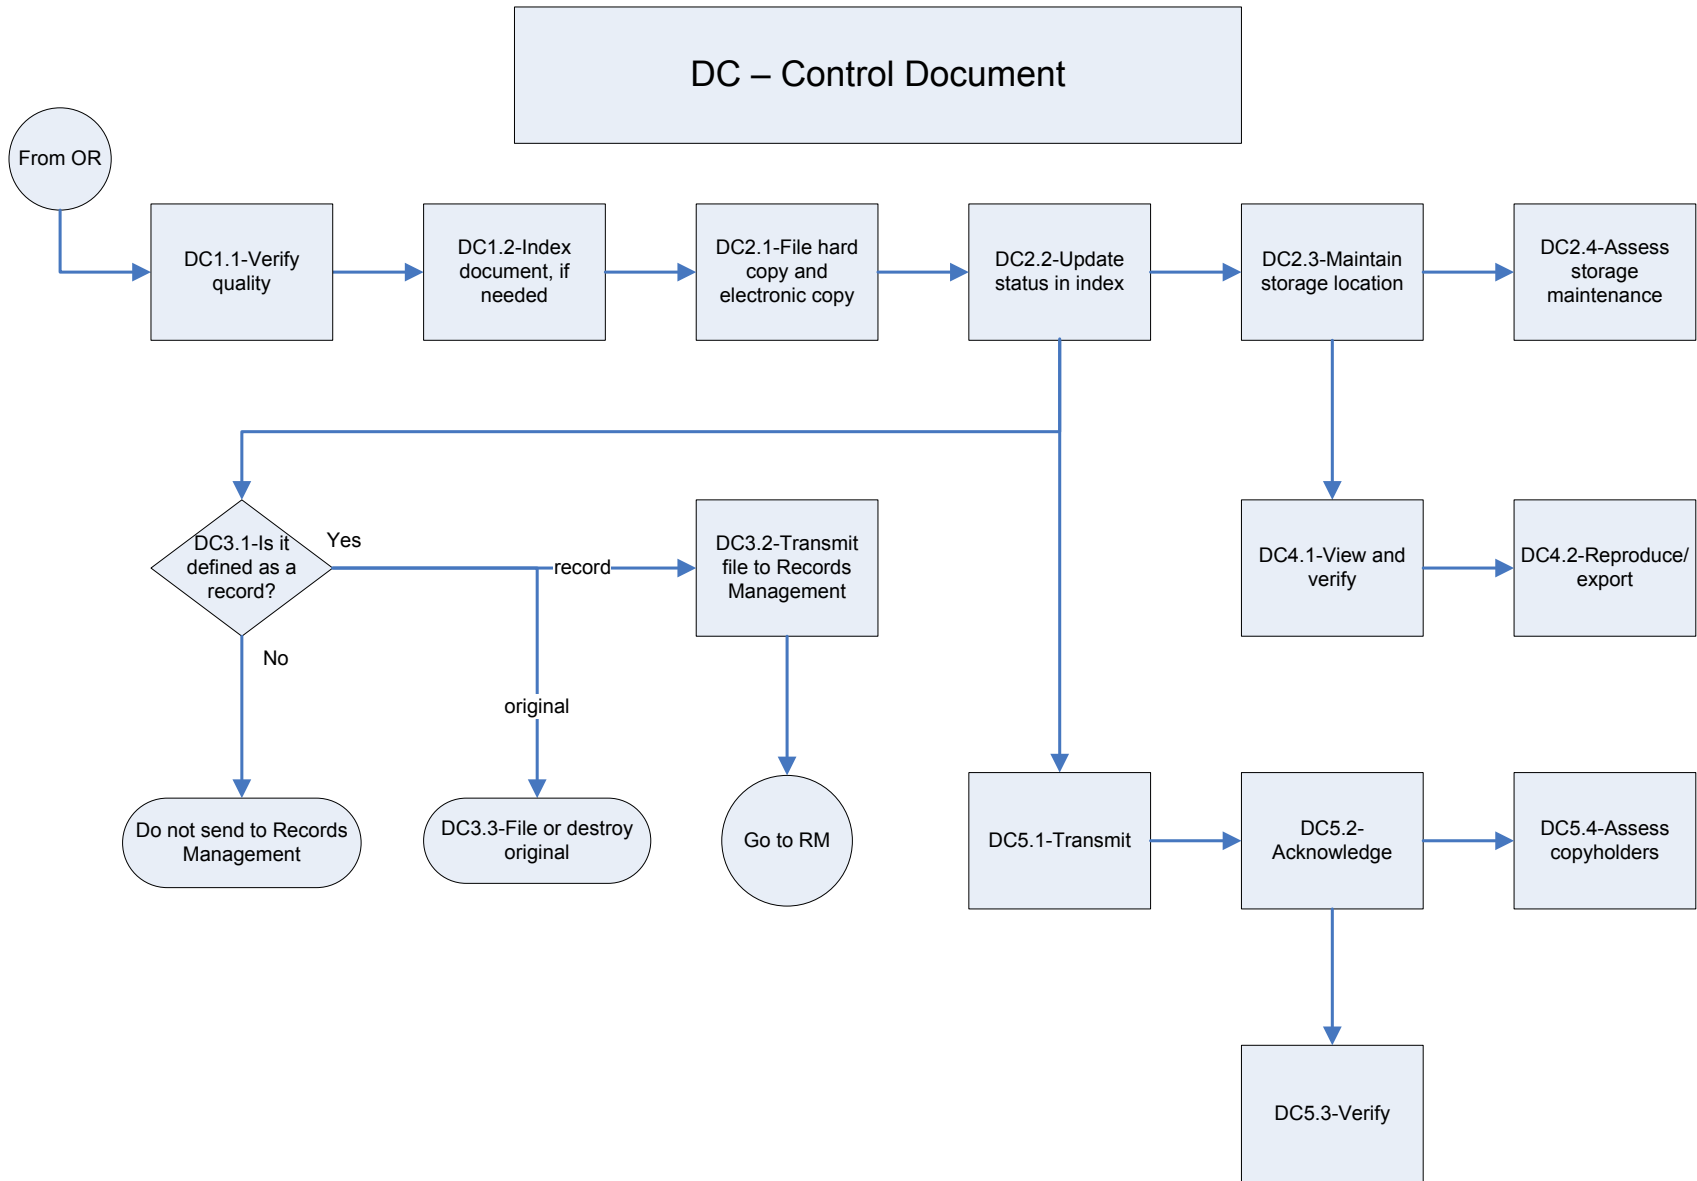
DC – Control Document

From OR

DC1.1-Verify quality

DC1.2-Index document, if needed

DC2.1-File hard copy and electronic copy

DC2.2-Update status in index

DC2.3-Maintain storage location

DC2.4-Assess storage maintenance

DC3.1-Is it defined as a record?

Yes

record

DC3.2-Transmit file to Records Management

DC4.1-View and verify

DC4.2-Reproduce/ export

No

original

Do not send to Records Management

DC3.3-File or destroy original

Go to RM

DC5.1-Transmit

DC5.2-Acknowledge

DC5.4-Assess copyholders

DC5.3-Verify